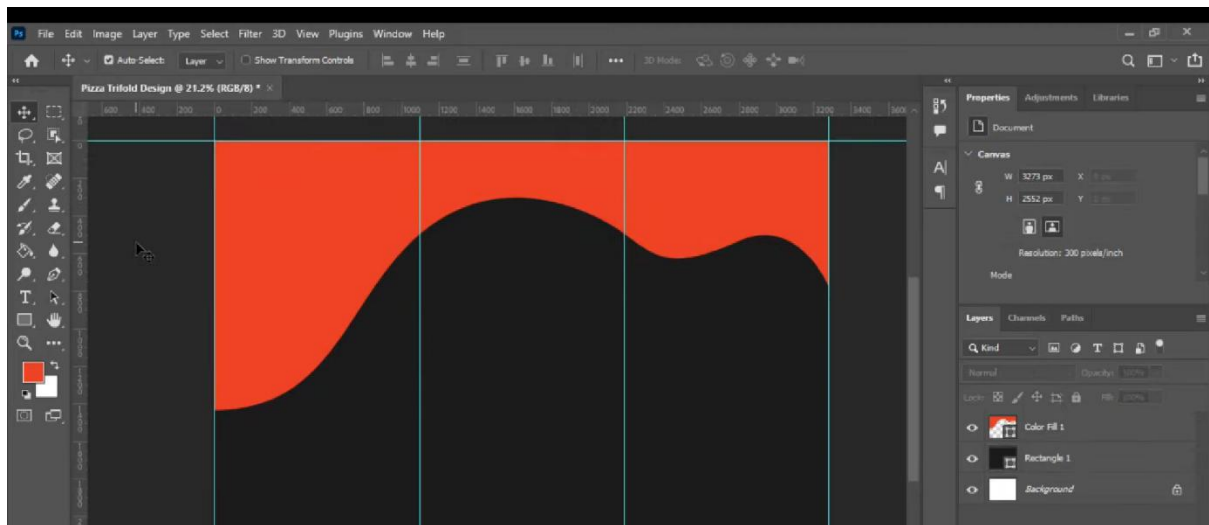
Ps File Edit Image Layer Type Select Filter 3D View Plugins Window Help

Auto-Select: Layer Show Transform Controls ••• 3D Mode:

Pizza Trifold Design @ 21.2% (RGB/8) * ×

600 400 200 0 200 400 600 800 1000 1200 1400 1600 1800 2000 2200 2400 2600 2800 3000 3200 3400 3600

Properties Adjustments Libraries

Document

Canvas

W 3273 px X

H 2552 px Y

Resolution: 300 pixels/inch

Mode

Layers Channels Paths

Q Kind

Normal Opacity: 100%

Lock: Fill: 100%

Color Fill 1

Rectangle 1

Background